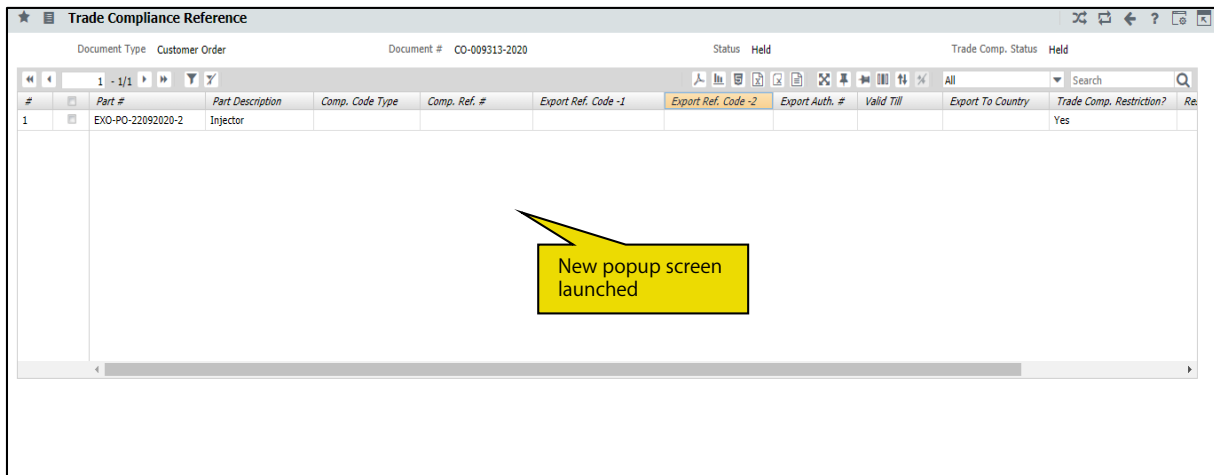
Trade Compliance Reference

Document Type Customer Order

Document # CO-009313-2020

Status Held

Trade Comp. Status Held

1 - 1/1

All

Search

| # | | Part # | Part Description | Comp. Code Type | Comp. Ref. # | Export Ref. Code -1 | Export Ref. Code -2 | Export Auth. # | Valid Till | Export To Country | Trade Comp. Restriction? | Re |
|---|---|---|---|---|---|---|---|---|---|---|---|---|
| 1 | | EXO-PO-22092020-2 | Injector | | | | | | | | Yes | |

New popup screen launched